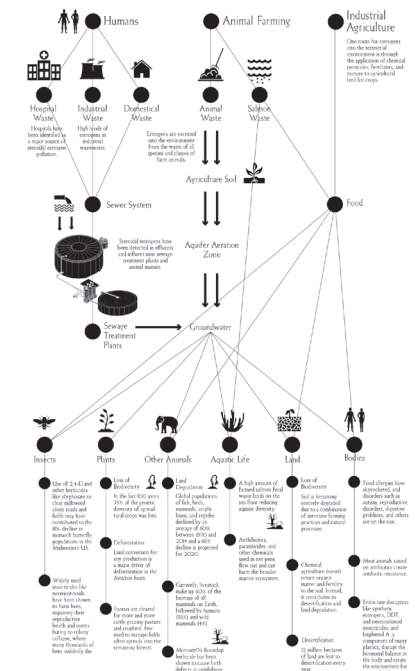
Humans

Animal Farming

Industrial Agriculture

One route for oestrogens into the terrestrial environment is through the application of chemical pesticides, fertilizers, and manure to agricultural land for crops.

Hospital Waste
Hospitals have been identified as a major source of steroidal estrogen pollution.

Industrial Waste
High levels of estrogens in industrial wastewater.

Domestical Waste

Animal Waste

Salmon Waste

Estrogens are excreted into the environment from the waste of all species and classes of farm animals.

Agriculture Soil

Food

Sewer System

Steroidal estrogens have been detected in effluents and influent near sewage treatment plants and animal manure.

Aquifer Aeration Zone

Sewage Treatment Plants

Groundwater

Insects

Plants

Other Animals

Aquatic Life

Land

Bodies

Use of 2,4-D and other herbicides like glyphosate to clear milkweed along roads and fields may have contributed to the 81% decline in monarch butterfly populations in the Midwestern US.

Widely used insecticides like neonicotinoids have been shown to harm bees, impairing their reproductive health and contributing to colony collapse, where many thousands of bees suddenly die.

Loss of Biodiversity
In the last 100 years, 75% of the genetic diversity of agricultural crops was lost.

Deforestation
Land conversion for soy production is a major driver of deforestation in the Amazon basin.

Forests are cleared for more and more cattle grazing pasture and cropland. Fire used to manage fields often spreads into the remaining forests.

Land Degradation
Global populations of fish, birds, mammals, amphibians, and reptiles declined by an average of 60% between 1970 and 2014 and a 66% decline is projected for 2020.

Currently, livestock make up 60% of the biomass of all mammals on Earth, followed by humans (36%) and wild mammals (4%).

Monsanto Roundup herbicide has been shown to cause birth defects in amphibians.

A high amount of farmed salmon fecal waste lands on the sea floor, reducing aquatic diversity.

Antibiotics, parasiticides, and other chemicals used in net pens flow out and can harm the broader marine ecosystem.

Loss of Biodiversity
Soil is becoming severely degraded due to a combination of intensive farming practices and natural processes.

Chemical agriculture doesn't return organic matter and fertility to the soil. Instead, it contributes to desertification and land degradation.

Desertification
12 million hectares of land are lost to desertification every year.

Food allergies have skyrocketed, and disorders such as autism, reproductive disorders, digestive problems, and others are on the rise.

Meat animals raised on antibiotics create antibiotic resistance.

Endocrine disruptors like synthetic estrogens, DDT, and neonicotinoid insecticides, and bisphenol A, a component of many plastics, disrupt the hormonal balance in the body and create the environment for